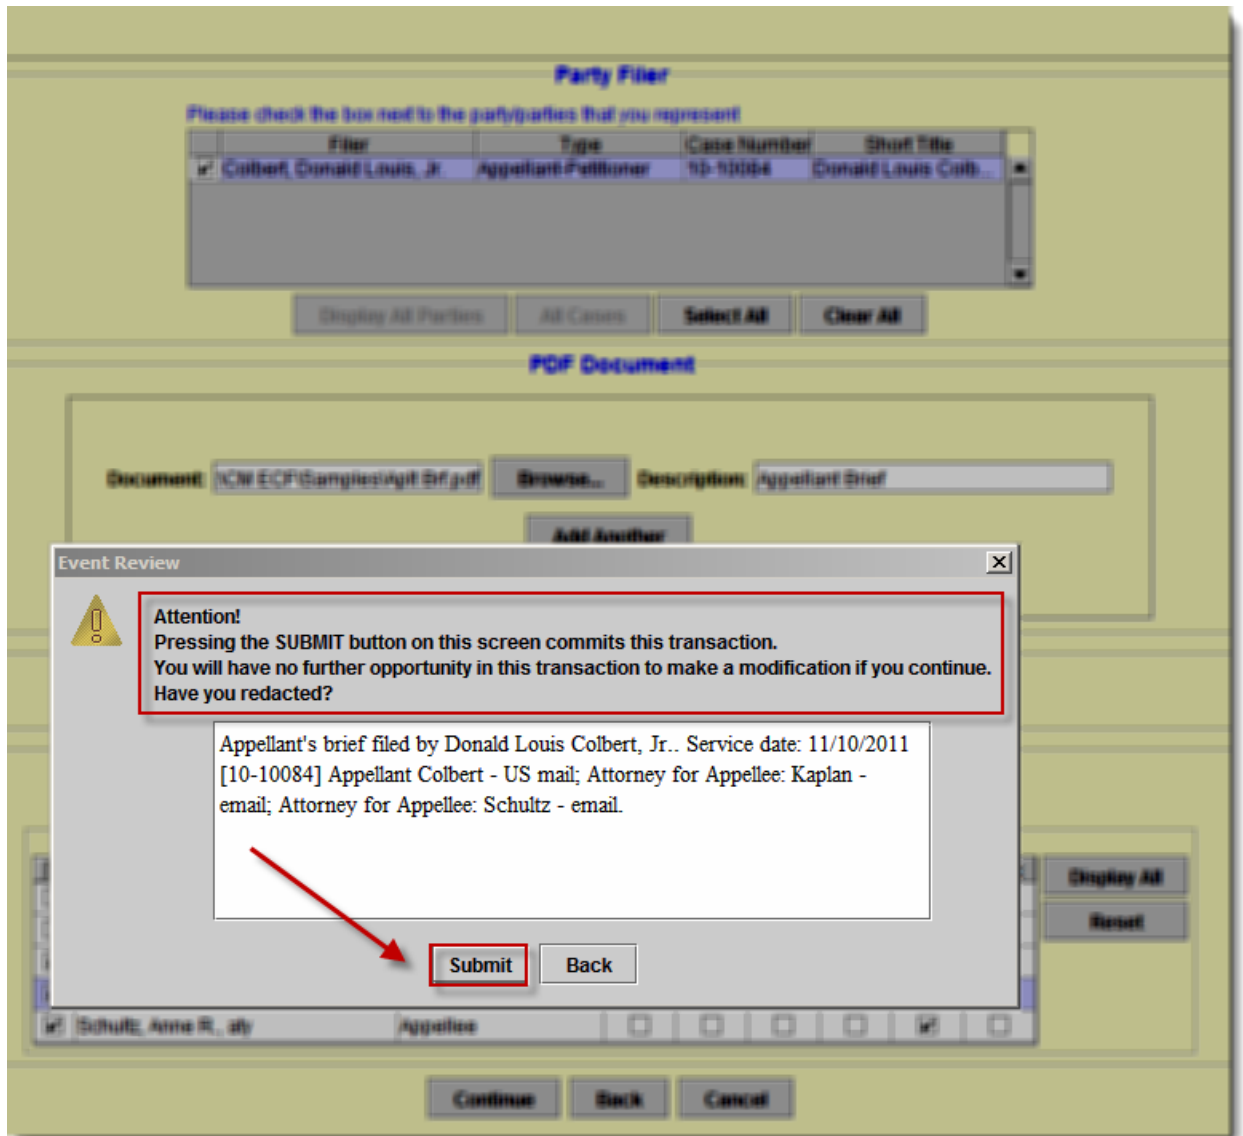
Party Filer

Please check the box next to the party/parties that you represent

| Filer | Type | Case Number | Short Title |
|---|---|---|---|
| Colbert, Donald Louis, Jr. | Appellant-Petitioner | 10-10084 | Donald Louis Colb... |

Display All Parties | All Cases | Select All | Clear All

PDF Document

Document: \CM ECF\Samples\Aplt Brf.pdf | Browse... | Description: Appellant Brief

Add Another

Event Review

Attention!
Pressing the SUBMIT button on this screen commits this transaction.
You will have no further opportunity in this transaction to make a modification if you continue.
Have you redacted?

Appellant's brief filed by Donald Louis Colbert, Jr.. Service date: 11/10/2011 [10-10084] Appellant Colbert - US mail; Attorney for Appellee: Kaplan - email; Attorney for Appellee: Schultz - email.

Submit | Back

Display All
Reset

Schultz, Anne R., atty | Appellee

Continue | Back | Cancel